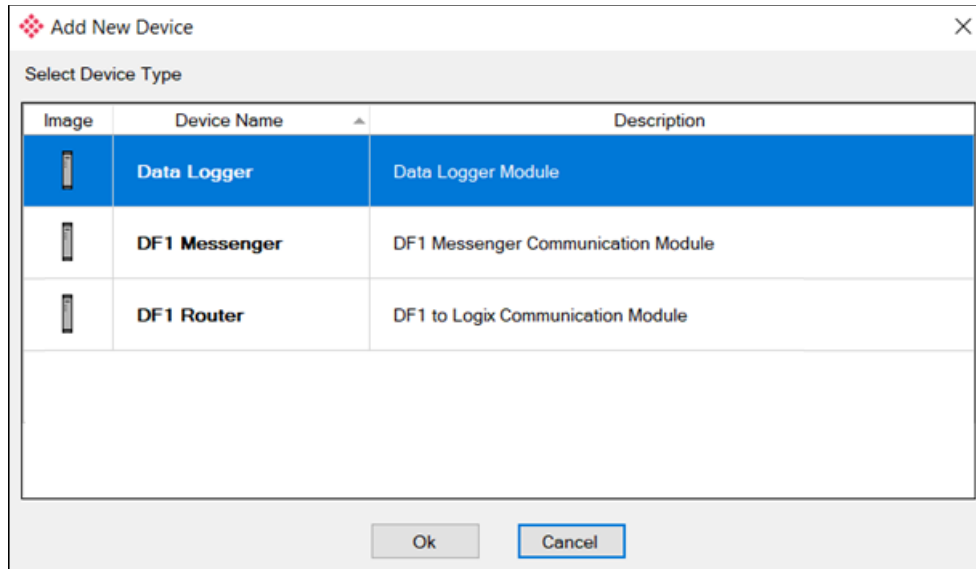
Add New Device

Select Device Type

| Image | Device Name | Description |
|---|---|---|
| | Data Logger | Data Logger Module |
| | DF1 Messenger | DF1 Messenger Communication Module |
| | DF1 Router | DF1 to Logix Communication Module |

Ok
Cancel